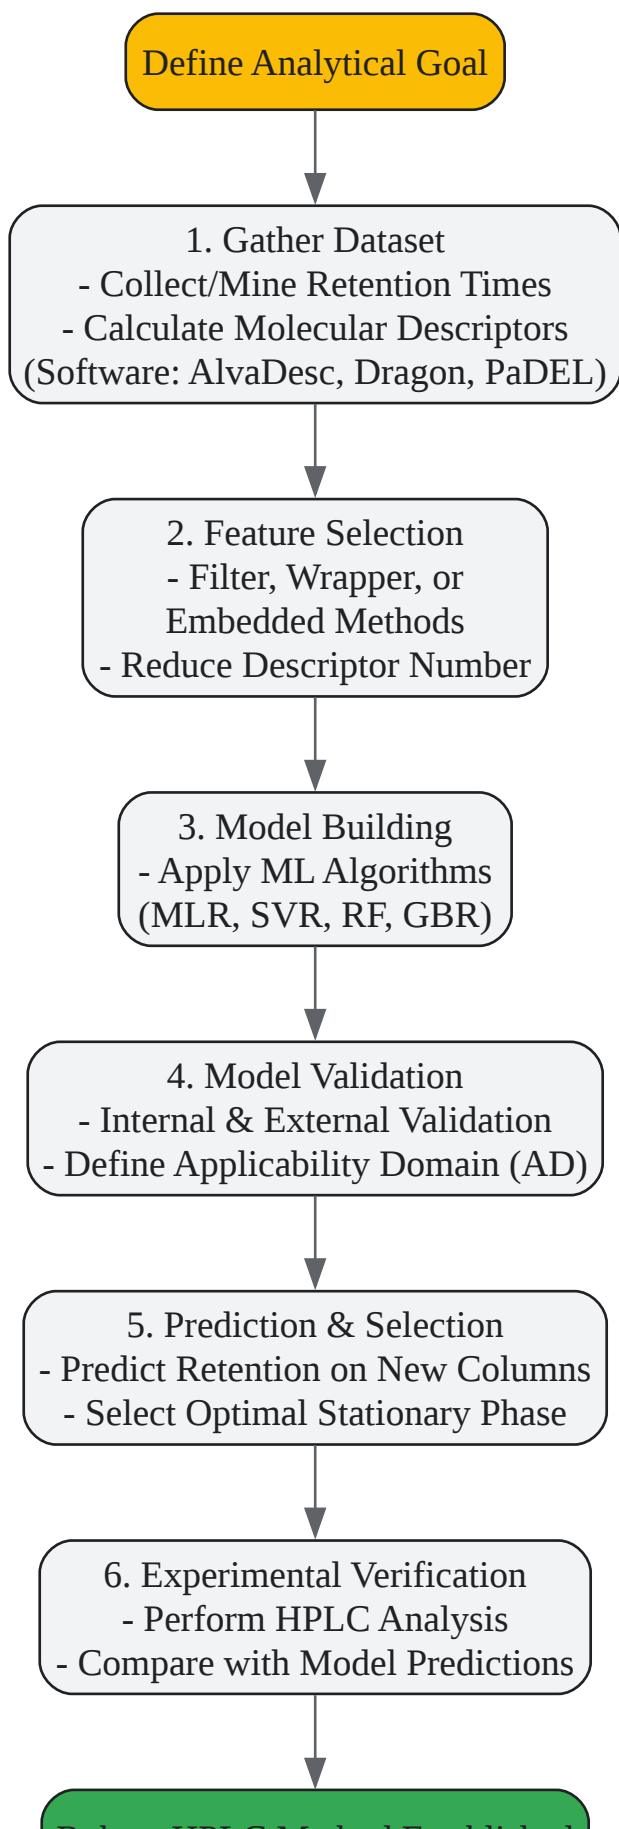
Define Analytical Goal

1. Gather Dataset
- Collect/Mine Retention Times
- Calculate Molecular Descriptors
(Software: AlvaDesc, Dragon, PaDEL)

2. Feature Selection
- Filter, Wrapper, or Embedded Methods
- Reduce Descriptor Number

3. Model Building
- Apply ML Algorithms
(MLR, SVR, RF, GBR)

4. Model Validation
- Internal & External Validation
- Define Applicability Domain (AD)

5. Prediction & Selection
- Predict Retention on New Columns
- Select Optimal Stationary Phase

6. Experimental Verification
- Perform HPLC Analysis
- Compare with Model Predictions

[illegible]